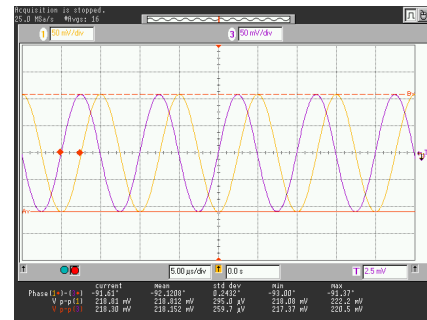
Acquisition is stopped.
25.0 MSa/s #Avgs: 16

1 50 mV/div
3 50 mV/div

5.00 μs/div
0.0 s
T 2.5 mV

| | current | mean | std dev | min | max |
|---|---|---|---|---|---|
| Phase(1→3) | -91.61° | -92.1208° | 0.2432° | -93.00° | -91.37° |
| V p-p(1) | 218.81 mV | 218.832 mV | 295.0 μV | 218.08 mV | 222.2 mV |
| V p-p(3) | 218.38 mV | 218.152 mV | 259.7 μV | 217.37 mV | 220.5 mV |